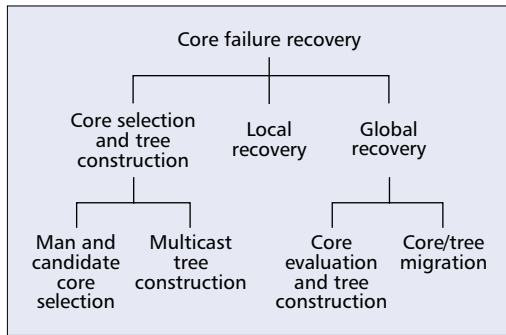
Core failure recovery

Core selection and tree construction

Local recovery

Global recovery

Man and candidate core selection

Multicast tree construction

Core evaluation and tree construction

Core/tree migration